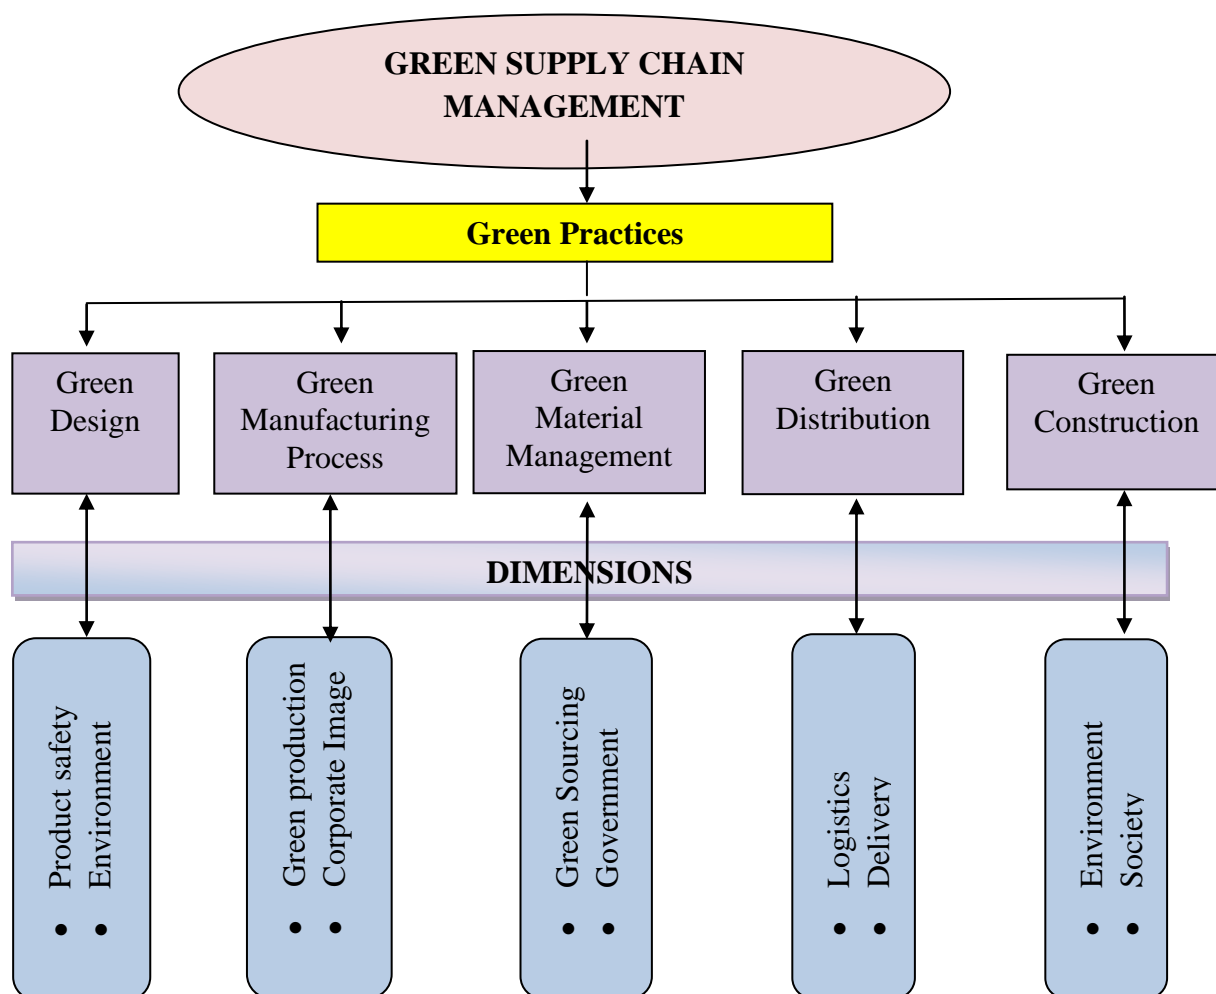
GREEN SUPPLY CHAIN MANAGEMENT

Green Practices

Green Design

Green Manufacturing Process

Green Material Management

Green Distribution

Green Construction

DIMENSIONS

• Product safety
• Environment

• Green production
• Corporate Image

• Green Sourcing
• Government

• Logistics
• Delivery

• Environment
• Society